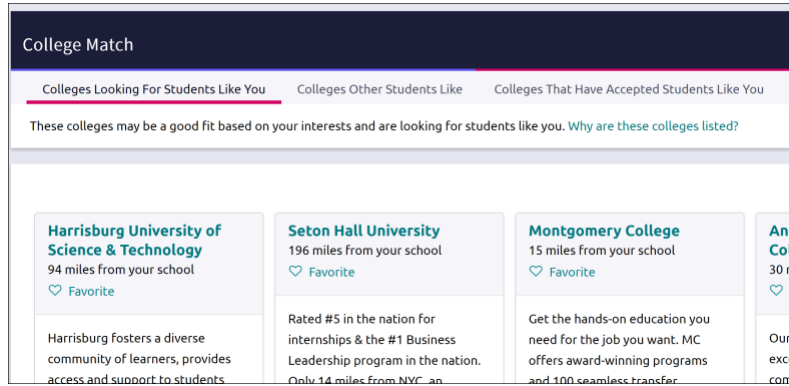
College Match

Colleges Looking For Students Like You | Colleges Other Students Like | Colleges That Have Accepted Students Like You

These colleges may be a good fit based on your interests and are looking for students like you. Why are these colleges listed?

Harrisburg University of Science & Technology
94 miles from your school
Favorite

Harrisburg fosters a diverse community of learners, provides access and support to students

Seton Hall University
196 miles from your school
Favorite

Rated #5 in the nation for internships & the #1 Business Leadership program in the nation. Only 14 miles from NYC, an

Montgomery College
15 miles from your school
Favorite

Get the hands-on education you need for the job you want. MC offers award-winning programs and 100 seamless transfer

An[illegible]
Co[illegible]
30 m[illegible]

Our
exc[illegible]
com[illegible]